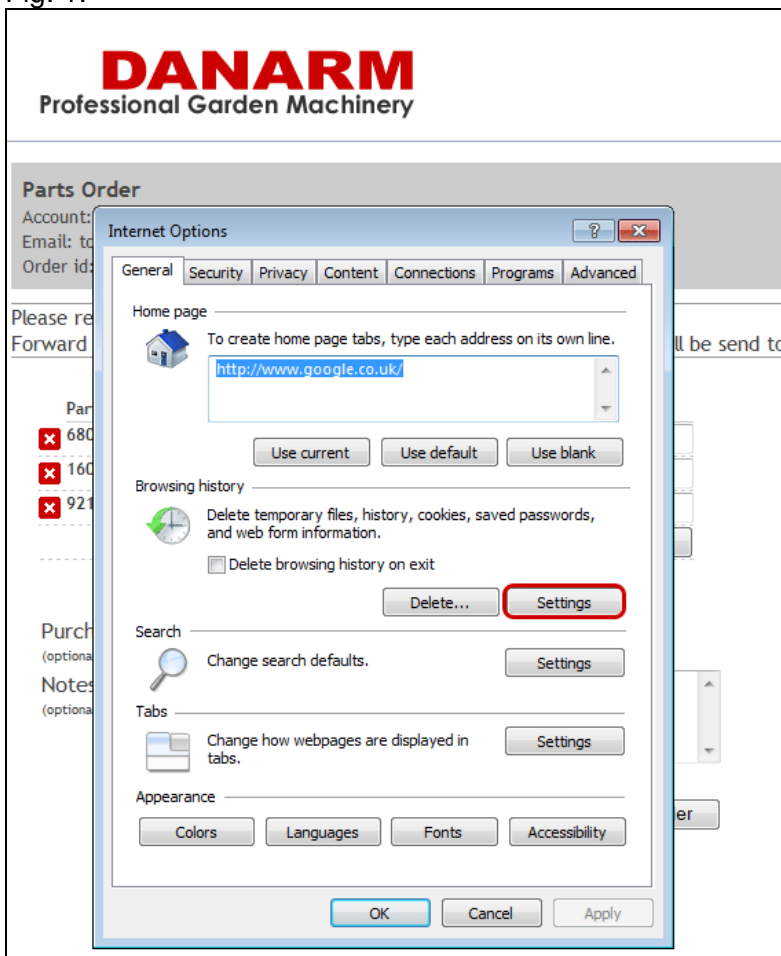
Fig. 1.

DANARM
Professional Garden Machinery

Parts Order
Account:
Email: to
Order id:

Please re
Forward

ll be send to

Par
680
160
921

Purch
(optiona

Notes
(optiona

er

Internet Options

General | Security | Privacy | Content | Connections | Programs | Advanced

Home page
To create home page tabs, type each address on its own line.
http://www.google.co.uk/
Use current | Use default | Use blank

Browsing history
Delete temporary files, history, cookies, saved passwords, and web form information.
Delete browsing history on exit
Delete... | Settings

Search
Change search defaults.
Settings

Tabs
Change how webpages are displayed in tabs.
Settings

Appearance
Colors | Languages | Fonts | Accessibility

OK | Cancel | Apply